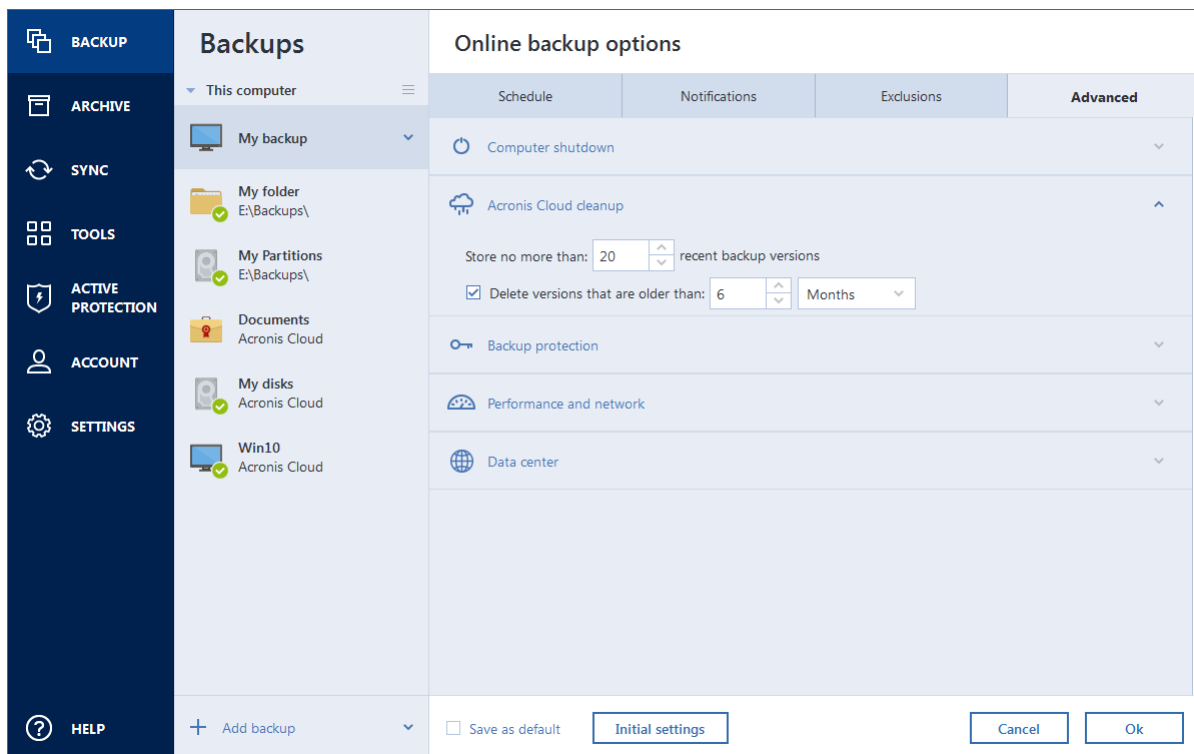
BACKUP
ARCHIVE
SYNC
TOOLS
ACTIVE PROTECTION
ACCOUNT
SETTINGS
HELP

Backups
This computer
My backup
My folder
E:\Backups\
My Partitions
E:\Backups\
Documents
Acronis Cloud
My disks
Acronis Cloud
Win10
Acronis Cloud
Add backup

Online backup options
| Schedule | Notifications | Exclusions | Advanced |
|---|---|---|---|

Computer shutdown
Acronis Cloud cleanup
Store no more than: 20 recent backup versions
Delete versions that are older than: 6 Months
Backup protection
Performance and network
Data center

Save as default
Initial settings
Cancel
Ok